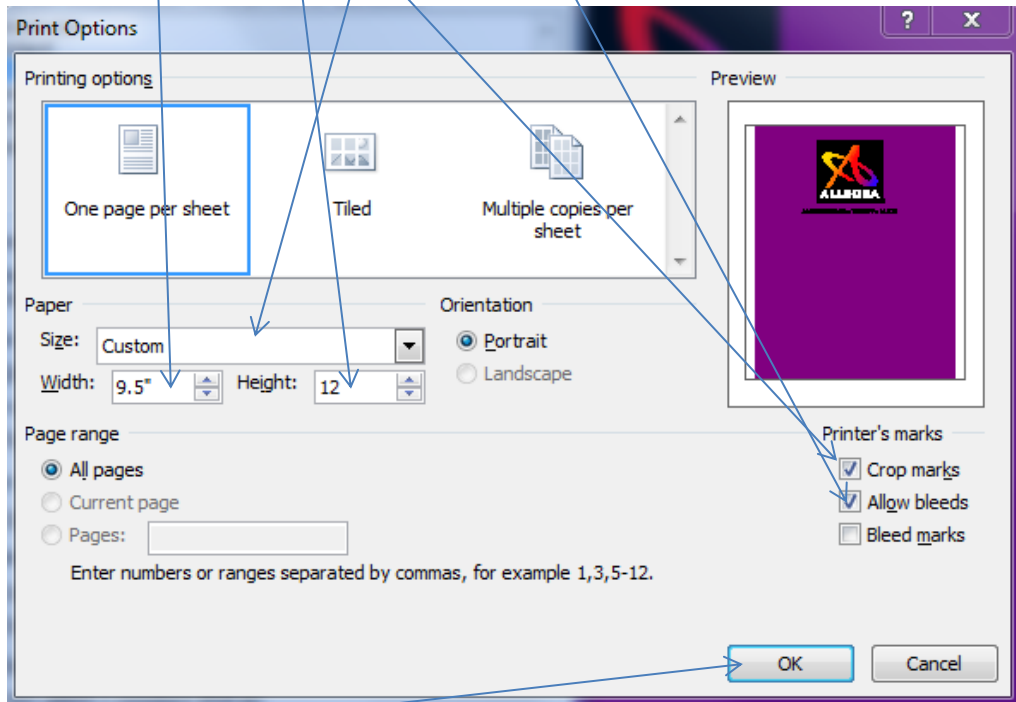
Print Options

?

X

Printing options

One page per sheet

Tiled

Multiple copies per sheet

Preview

ALUHOBA

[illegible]

Paper

Size: Custom

Width: 9.5"

Height: 12

Orientation

Portrait

Landscape

Page range

All pages

Current page

Pages:

Enter numbers or ranges separated by commas, for example 1,3,5-12.

Printer's marks

Crop marks

Allow bleeds

Bleed marks

OK

Cancel